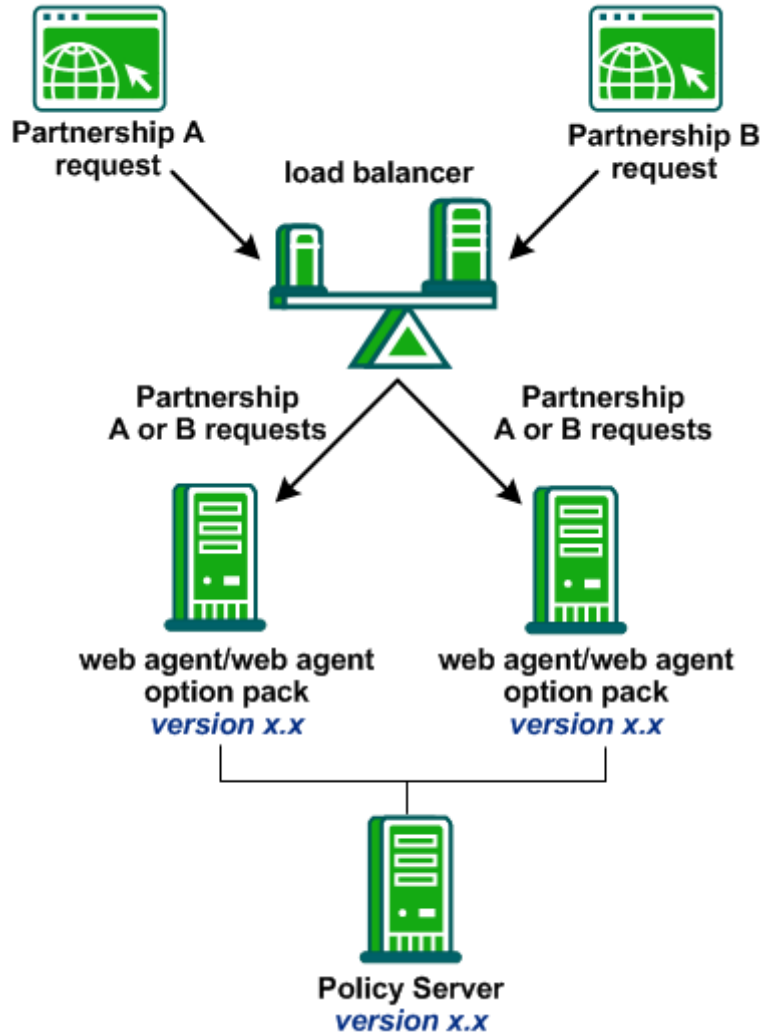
Partnership A request

Partnership B request

load balancer

Partnership A or B requests

Partnership A or B requests

web agent/web agent option pack
*version x.x*

web agent/web agent option pack
*version x.x*

Policy Server
*version x.x*